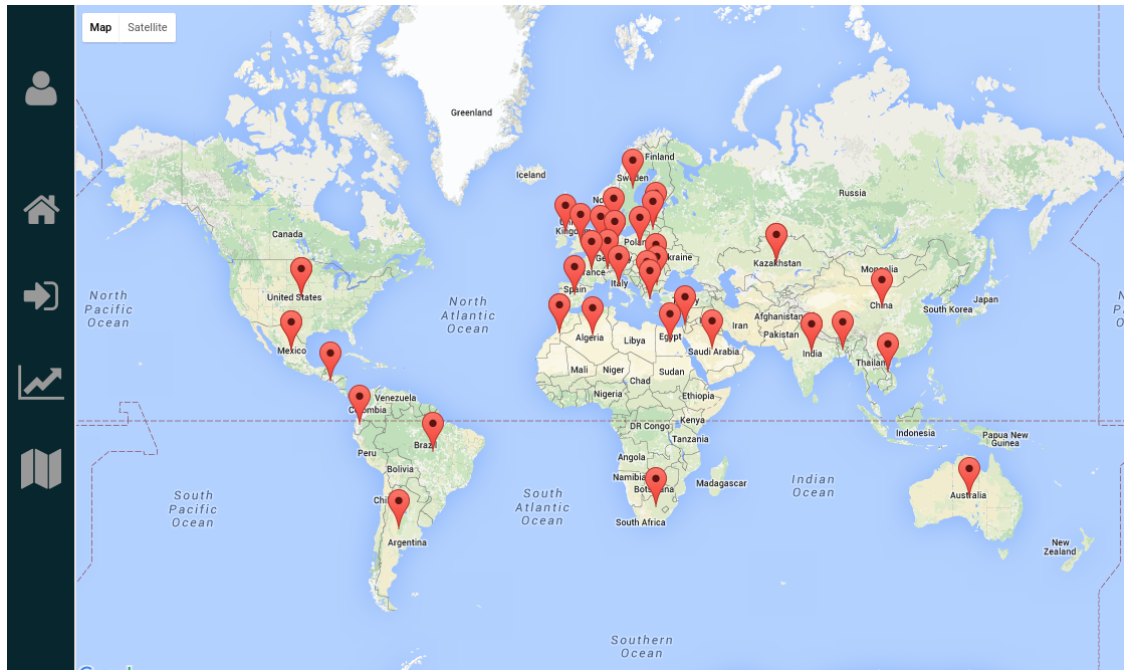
Map Satellite

Greenland

Iceland

Finland

Sweden

Russia

Canada

Kazakhstan

Mongolia

China

Japan

South Korea

United States

North Pacific Ocean

North Atlantic Ocean

Spain

France

Italy

Poland

Ukraine

Algeria

Libya

Egypt

Saudi Arabia

Iran

Afghanistan

Pakistan

India

Thailand

Mexico

Mali

Niger

Chad

Sudan

Nigeria

Ethiopia

Venezuela

Colombia

Peru

Brazil

Bolivia

DR Congo

Kenya

Tanzania

Angola

Namibia

Botswana

Madagascar

South Africa

Indonesia

Papua New Guinea

Indian Ocean

Australia

South Pacific Ocean

South Atlantic Ocean

Chile

Argentina

New Zealand

Southern Ocean

Kingdom